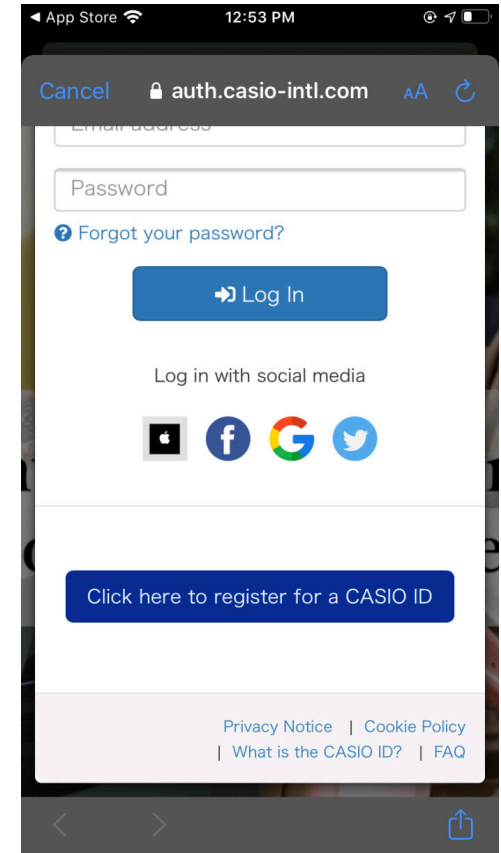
◀ App Store 12:53 PM

Cancel auth.casio-intl.com AA

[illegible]

Password

Forgot your password?

Log In

Log in with social media

Click here to register for a CASIO ID

Privacy Notice | Cookie Policy | What is the CASIO ID? | FAQ